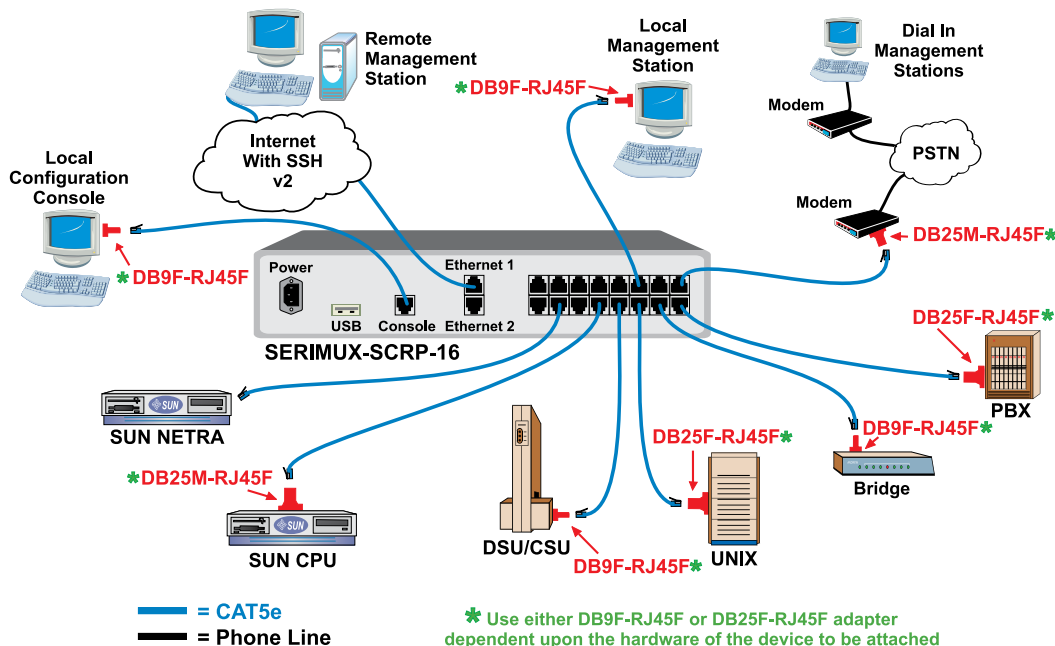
Remote Management Station

Local Management Station

Dial In Management Stations

Modem

PSTN

Modem

Internet With SSH v2

Local Configuration Console

* DB9F-RJ45F

* DB9F-RJ45F

DB25M-RJ45F *

Power

USB

Console

Ethernet 1

Ethernet 2

SERIMUX-SCRP-16

DB25F-RJ45F *

PBX

SUN

SUN NETRA

DB9F-RJ45F *

Bridge

DB25F-RJ45F *

* DB25M-RJ45F

SUN

SUN CPU

DSU/CSU

UNIX

DB9F-RJ45F *

= CAT5e

= Phone Line

* Use either DB9F-RJ45F or DB25F-RJ45F adapter dependent upon the hardware of the device to be attached